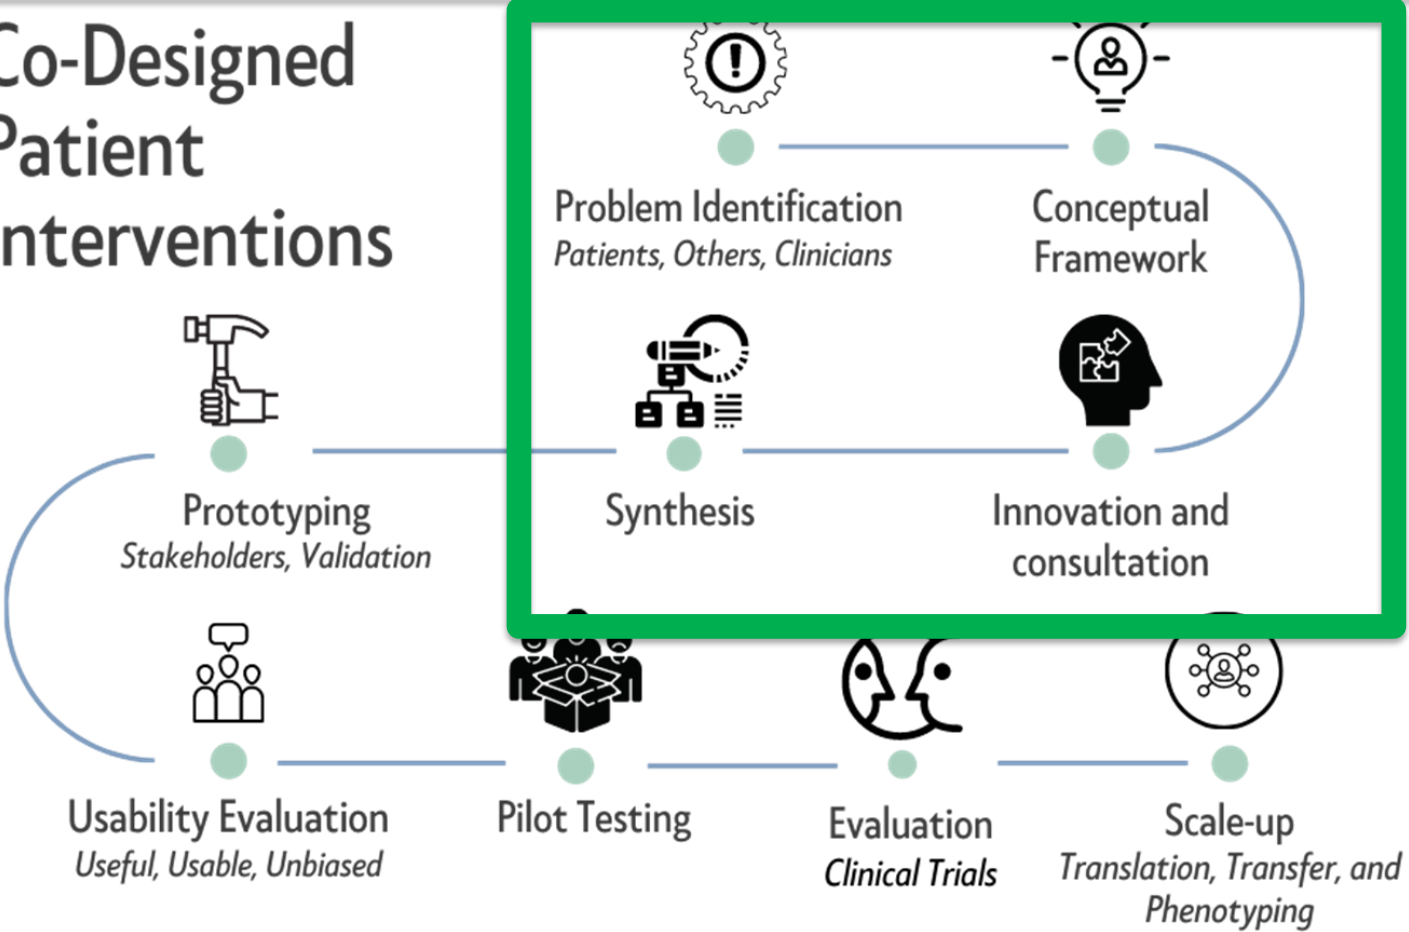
Co-Designed Patient Interventions

Problem Identification
Patients, Others, Clinicians

Conceptual Framework

Synthesis

Innovation and consultation

Prototyping
Stakeholders, Validation

Usability Evaluation
Useful, Usable, Unbiased

Pilot Testing

Evaluation
Clinical Trials

Scale-up
Translation, Transfer, and Phenotyping